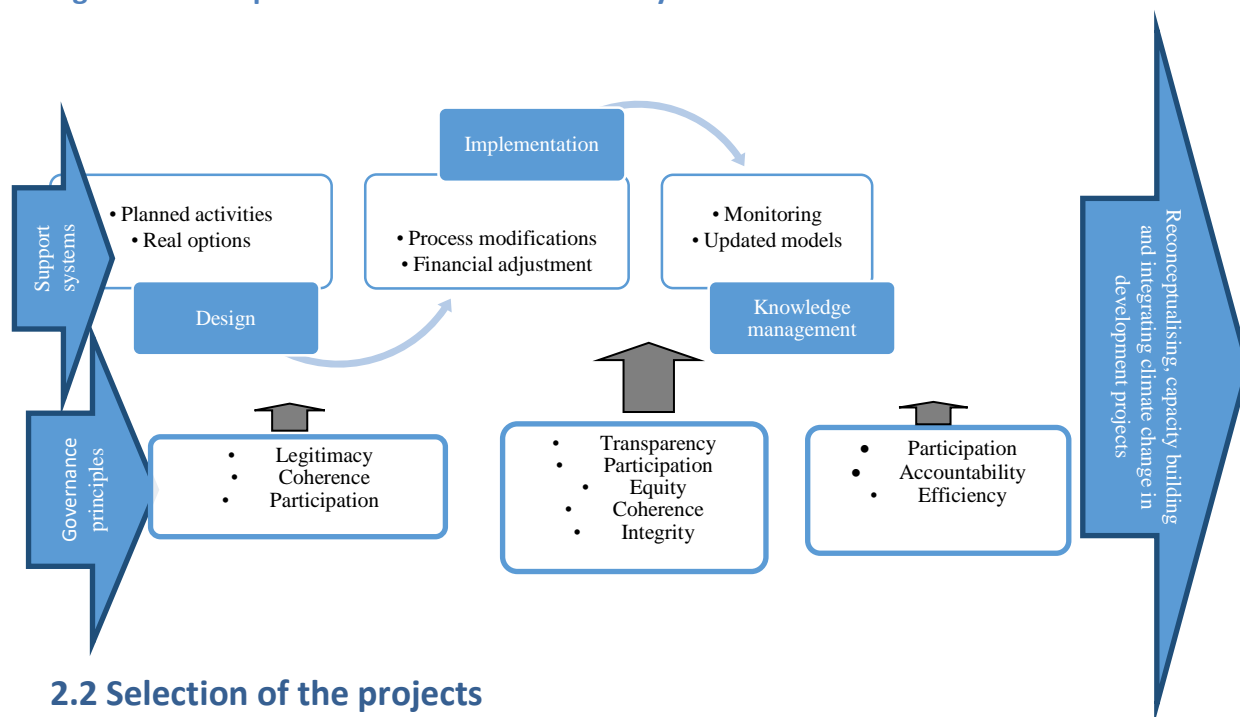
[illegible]

Support systems

• Planned activities
• Real options

Design

Implementation

• Process modifications
• Financial adjustment

• Monitoring
• Updated models

Knowledge management

Reconceptualising, capacity building and integrating climate change in development projects

Governance principles

• Legitimacy
• Coherence
• Participation

• Transparency
• Participation
• Equity
• Coherence
• Integrity

• Participation
• Accountability
• Efficiency

2.2 Selection of the projects